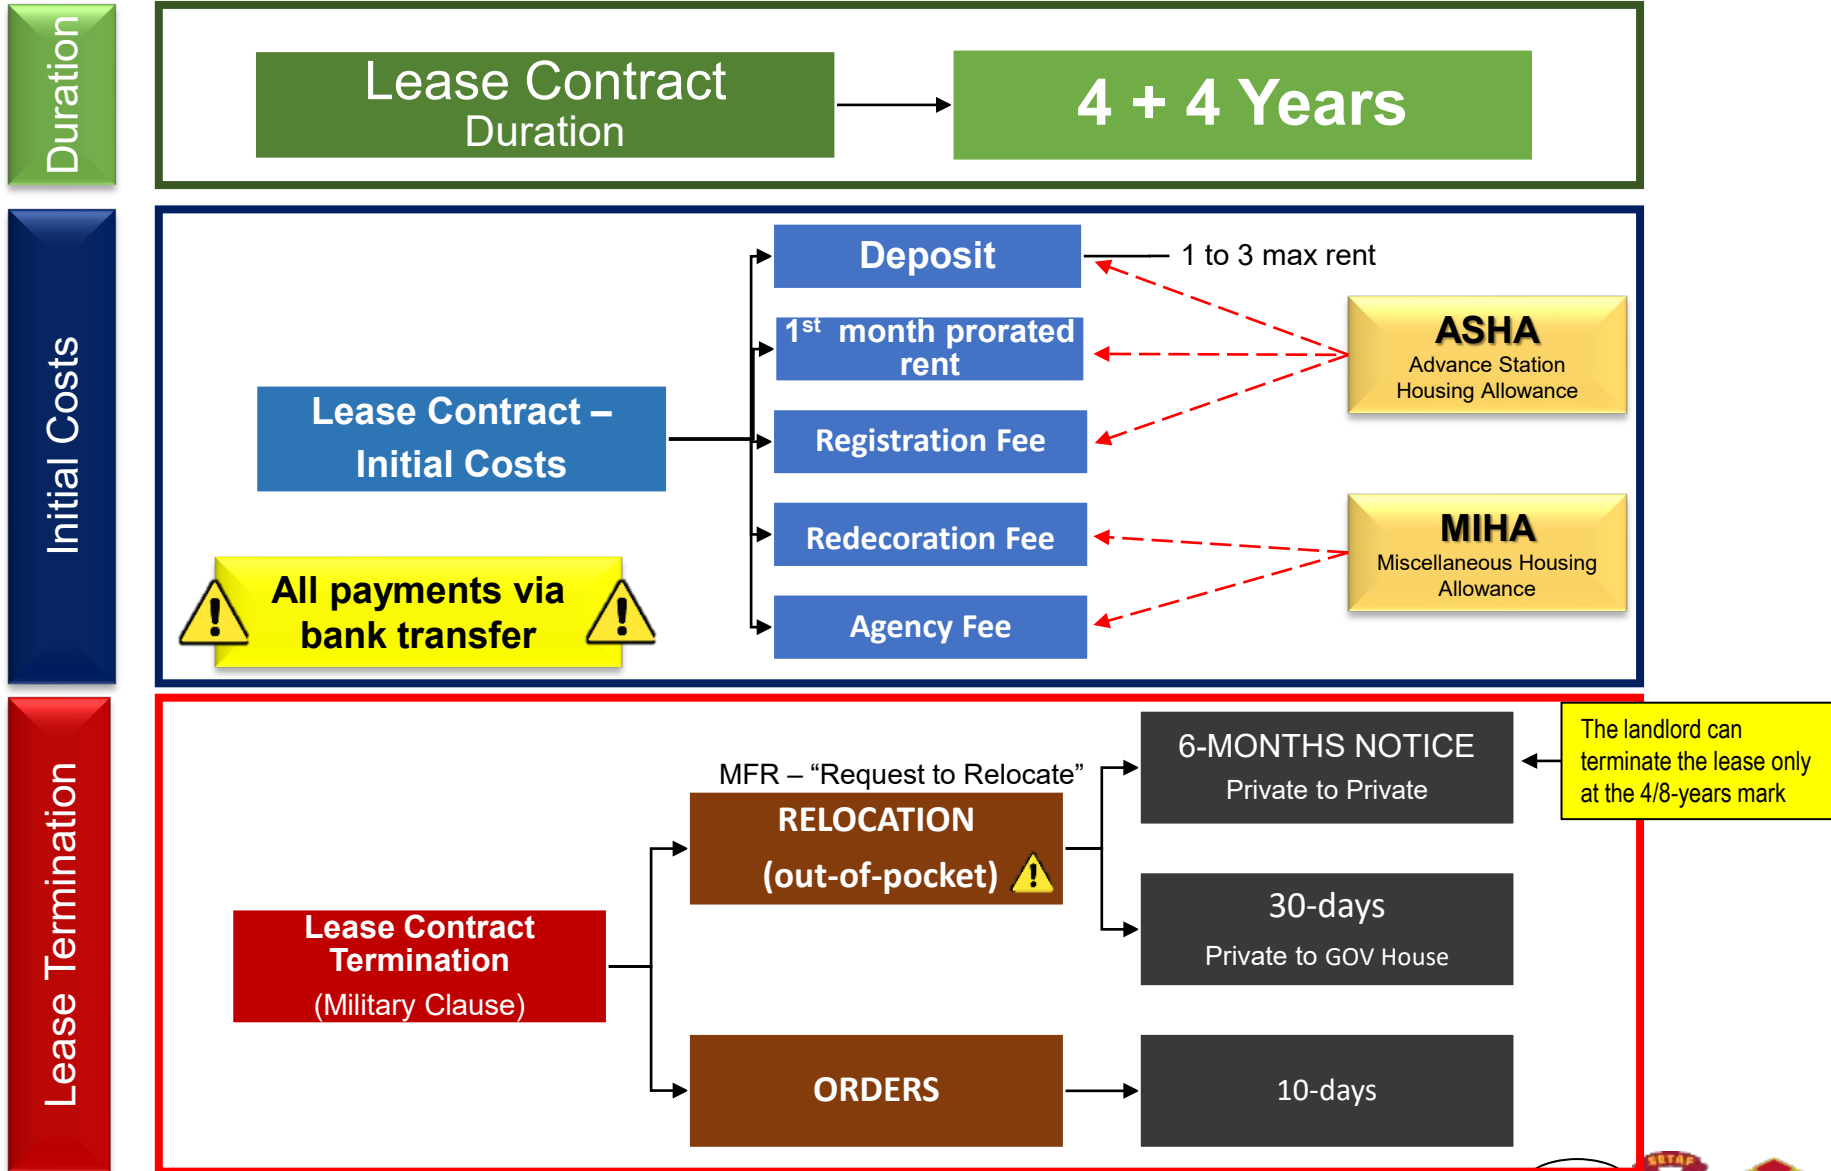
Duration

Lease Contract Duration

4 + 4 Years

Initial Costs

Lease Contract – Initial Costs

Deposit

1 to 3 max rent

$1^{st}$ month prorated rent

Registration Fee

Redecoration Fee

Agency Fee

ASHA
Advance Station Housing Allowance

MIHA
Miscellaneous Housing Allowance

All payments via bank transfer

Lease Termination

Lease Contract Termination
(Military Clause)

MFR – “Request to Relocate”

RELOCATION
(out-of-pocket)

ORDERS

6-MONTHS NOTICE
Private to Private

30-days
Private to GOV House

10-days

The landlord can terminate the lease only at the 4/8-years mark

SETAF